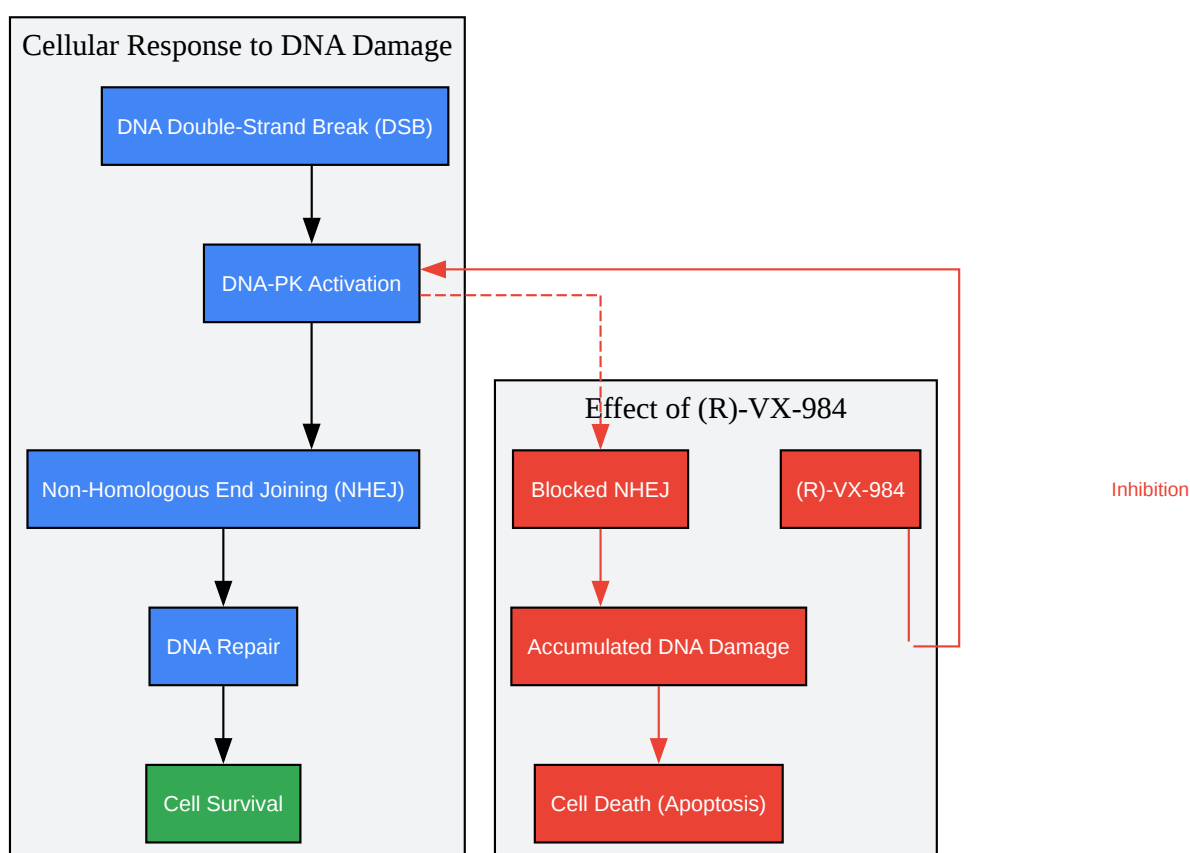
Cellular Response to DNA Damage

DNA Double-Strand Break (DSB)

DNA-PK Activation

Non-Homologous End Joining (NHEJ)

DNA Repair

Cell Survival

Effect of (R)-VX-984

Blocked NHEJ

(R)-VX-984

Accumulated DNA Damage

Cell Death (Apoptosis)

Inhibition